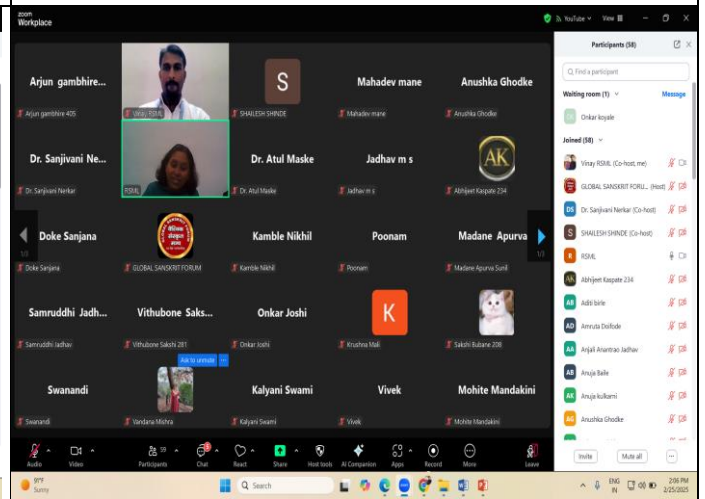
zoom Workplace

YouTube View

Participants (58)

Q Find a participant

Waiting room (1)

Message

OK Onkar koyale

Joined (58)

Vinay RSML (Co-host, me)

GLOBAL SANSKRIT FORU... (Host)

DS Dr. Sanjivani Nerkar (Co-host)

S SHAILESH SHINDE (Co-host)

R RSML

AK Abhijeet Kaspate 234

AB Aditi birle

AD Amruta Disifode

AA Anjali Anantrao Jadhav

AB Anuja Balle

AK Anuja kulkarni

AG Anushka Ghodke

Invite

Mute all

Arjun gambhire...

Arjun gambhire 405

Vinay RSML

S

SHAILESH SHINDE

Mahadev mane

Mahadev mane

Anushka Ghodke

Anushka Ghodke

Dr. Sanjivani Ne...

Dr. Sanjivani Nerkar

RSML

Dr. Atul Maske

Dr. Atul Maske

Jadhav m s

Jadhav m s

Abhijeet Kaspate 234

Doke Sanjana

Doke Sanjana

GLOBAL SANSKRIT FORUM

Kamble Nikhil

Kamble Nikhil

Poonam

Poonam

Madane Apurva

Madane Apurva Sunil

1/3

1/3

Samruddhi Jadh...

Samruddhi Jadhav

Vithubone Saks...

Vithubone Sakshi 281

Onkar Joshi

Onkar Joshi

K

Krushna Mali

Sakshi Bubane 208

Ask to unmute

Swanandi

Swanandi

Vandana Mishra

Kalyani Swami

Kalyani Swami

Vivek

Vivek

Mohite Mandakini

Mohite Mandakini

Audio

Video

59

Participants

Chat

React

Share

Host tools

AI Companion

Apps

Record

More

Leave

29°C

Sunny

Search

ENG IN

2:06 PM

2/25/2025